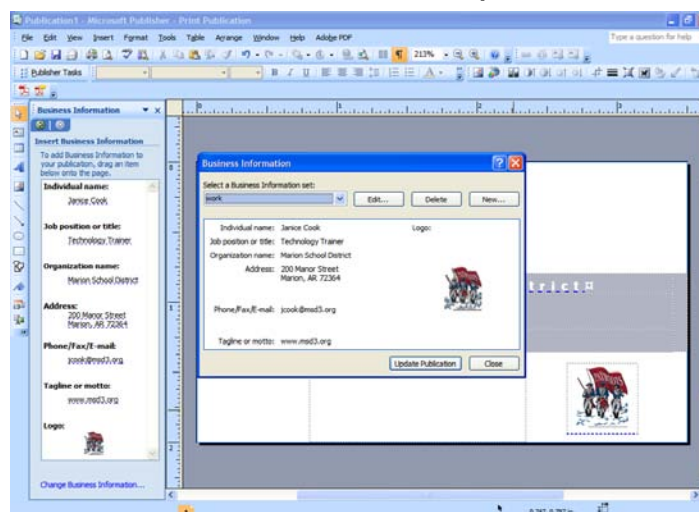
Publication1 - Microsoft Publisher - Print Publication

File Edit View Insert Format Tools Table Arrange Window Help Adobe PDF

Type a question for help

213%

Publisher Tasks

Business Information

Insert Business Information

To add Business Information to your publication, drag an item below onto the page.

Individual name:

Janice Cook

Job position or title:

Technology Trainer

Organization name:

Marion School District

Address:

200 Manor Street
Marion, AR 72364

Phone/Fax/E-mail:

jcook@msd3.org

Tagline or motto:

www.msd3.org

Logo:

Change Business Information...

Business Information

Select a Business Information set:

work

Edit...

Delete

New...

Individual name: Janice Cook

Job position or title: Technology Trainer

Organization name: Marion School District

Address: 200 Manor Street
Marion, AR 72364

Phone/Fax/E-mail: jcook@msd3.org

Tagline or motto: www.msd3.org

Logo:

Update Publication

Close

trict